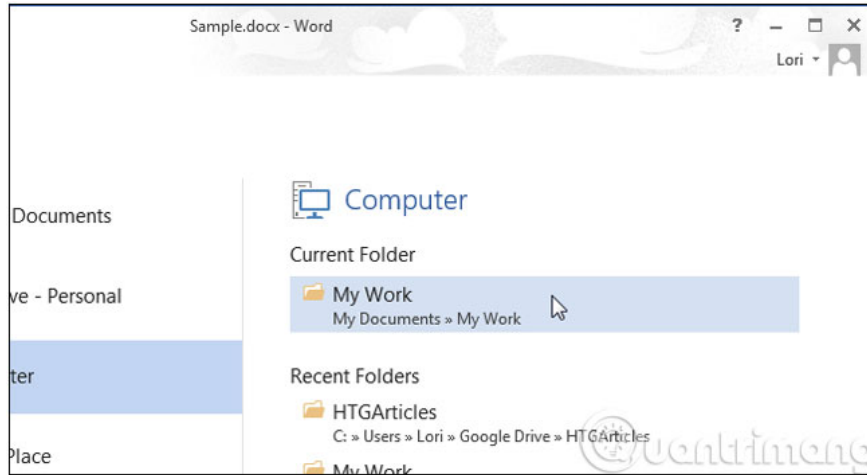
Sample.docx - Word

? — ☐ ✕

Lori

Documents

ve - Personal

ter

Place

Computer

Current Folder

My Work
My Documents » My Work

Recent Folders

HTGArticles
C: » Users » Lori » Google Drive » HTGArticles

My Work

uantrimang